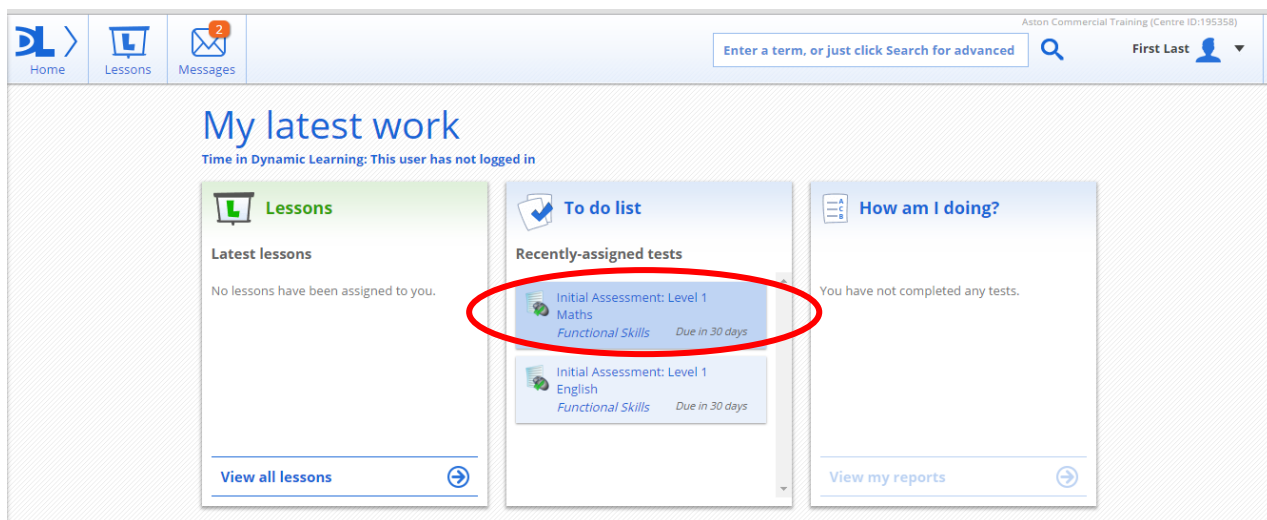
DL
Home
L
Lessons
2
Messages

Aston Commercial Training (Centre ID:195358)

Enter a term, or just click Search for advanced

First Last

My latest work

Time in Dynamic Learning: This user has not logged in

L
Lessons

Latest lessons

No lessons have been assigned to you.

View all lessons

To do list

Recently-assigned tests

Initial Assessment: Level 1 Maths
Functional Skills
Due in 30 days

Initial Assessment: Level 1 English
Functional Skills
Due in 30 days

How am I doing?

You have not completed any tests.

View my reports